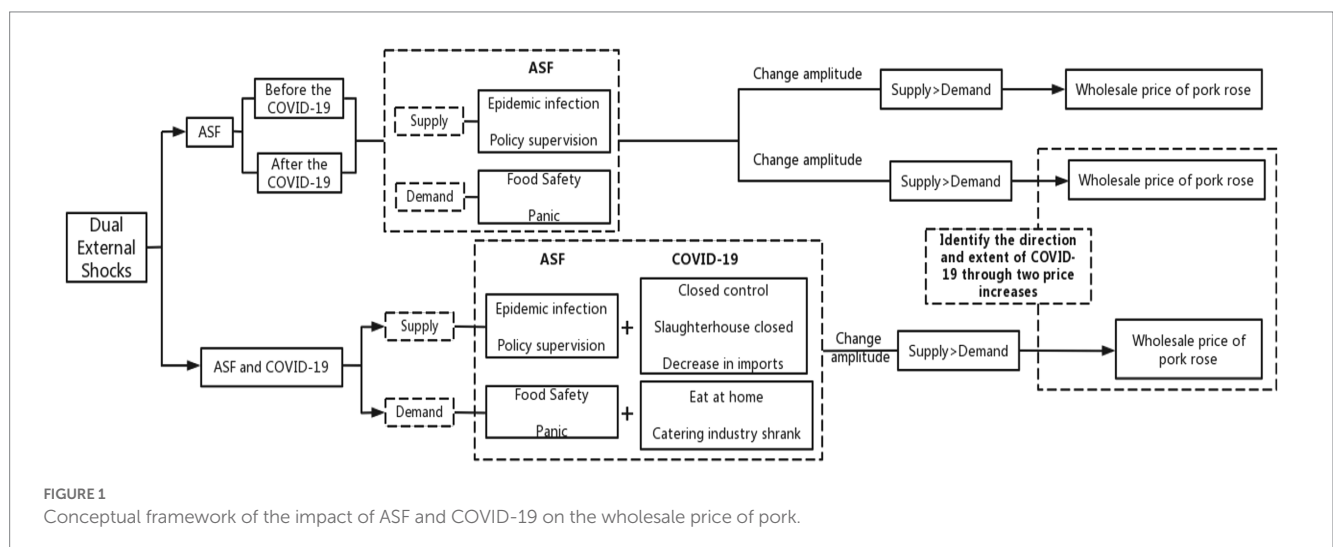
Dual External Shocks

ASF

Before the COVID-19

After the COVID-19

ASF

Supply

Epidemic infection

Policy supervision

Demand

Food Safety

Panic

Change amplitude

Supply>Demand

Wholesale price of pork rose

Change amplitude

Supply>Demand

Wholesale price of pork rose

Identify the direction and extent of COVID-19 through two price increases

ASF and COVID-19

ASF

COVID-19

Supply

Epidemic infection

Policy supervision

+

Closed control

Slaughterhouse closed

Decrease in imports

Demand

Food Safety

Panic

+

Eat at home

Catering industry shrank

Change amplitude

Supply>Demand

Wholesale price of pork rose

FIGURE 1
Conceptual framework of the impact of ASF and COVID-19 on the wholesale price of pork.